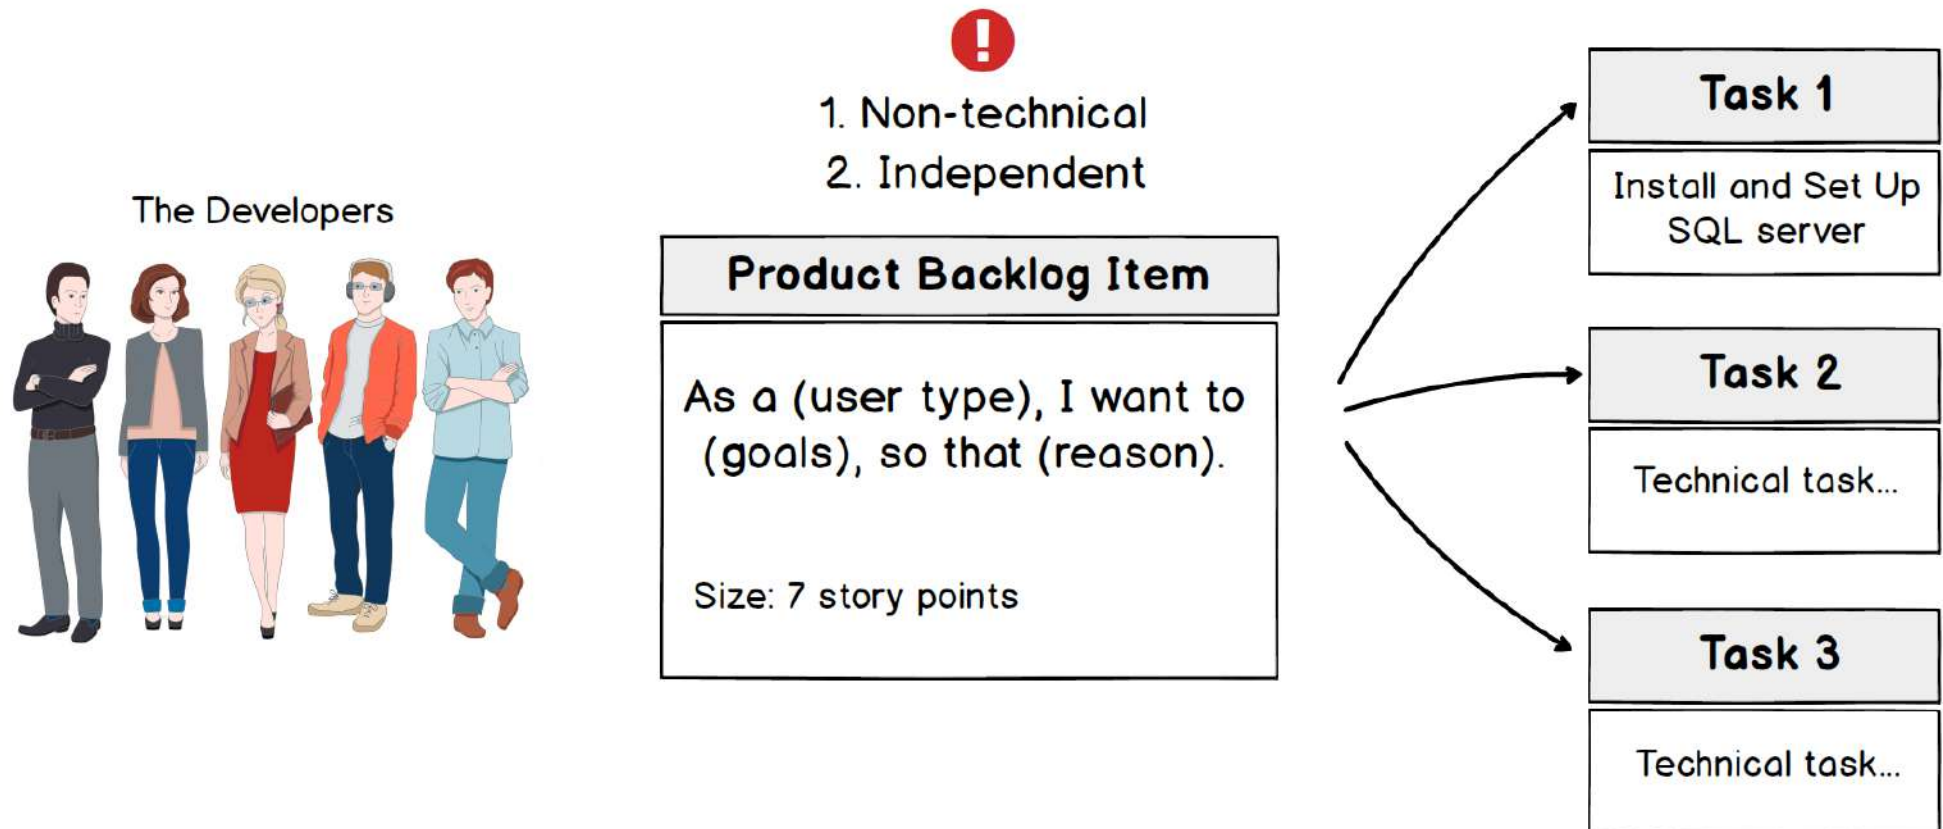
The Developers

1. Non-technical
2. Independent

Product Backlog Item

As a (user type), I want to (goals), so that (reason).

Size: 7 story points

Task 1

Install and Set Up SQL server

Task 2

Technical task...

Task 3

Technical task...